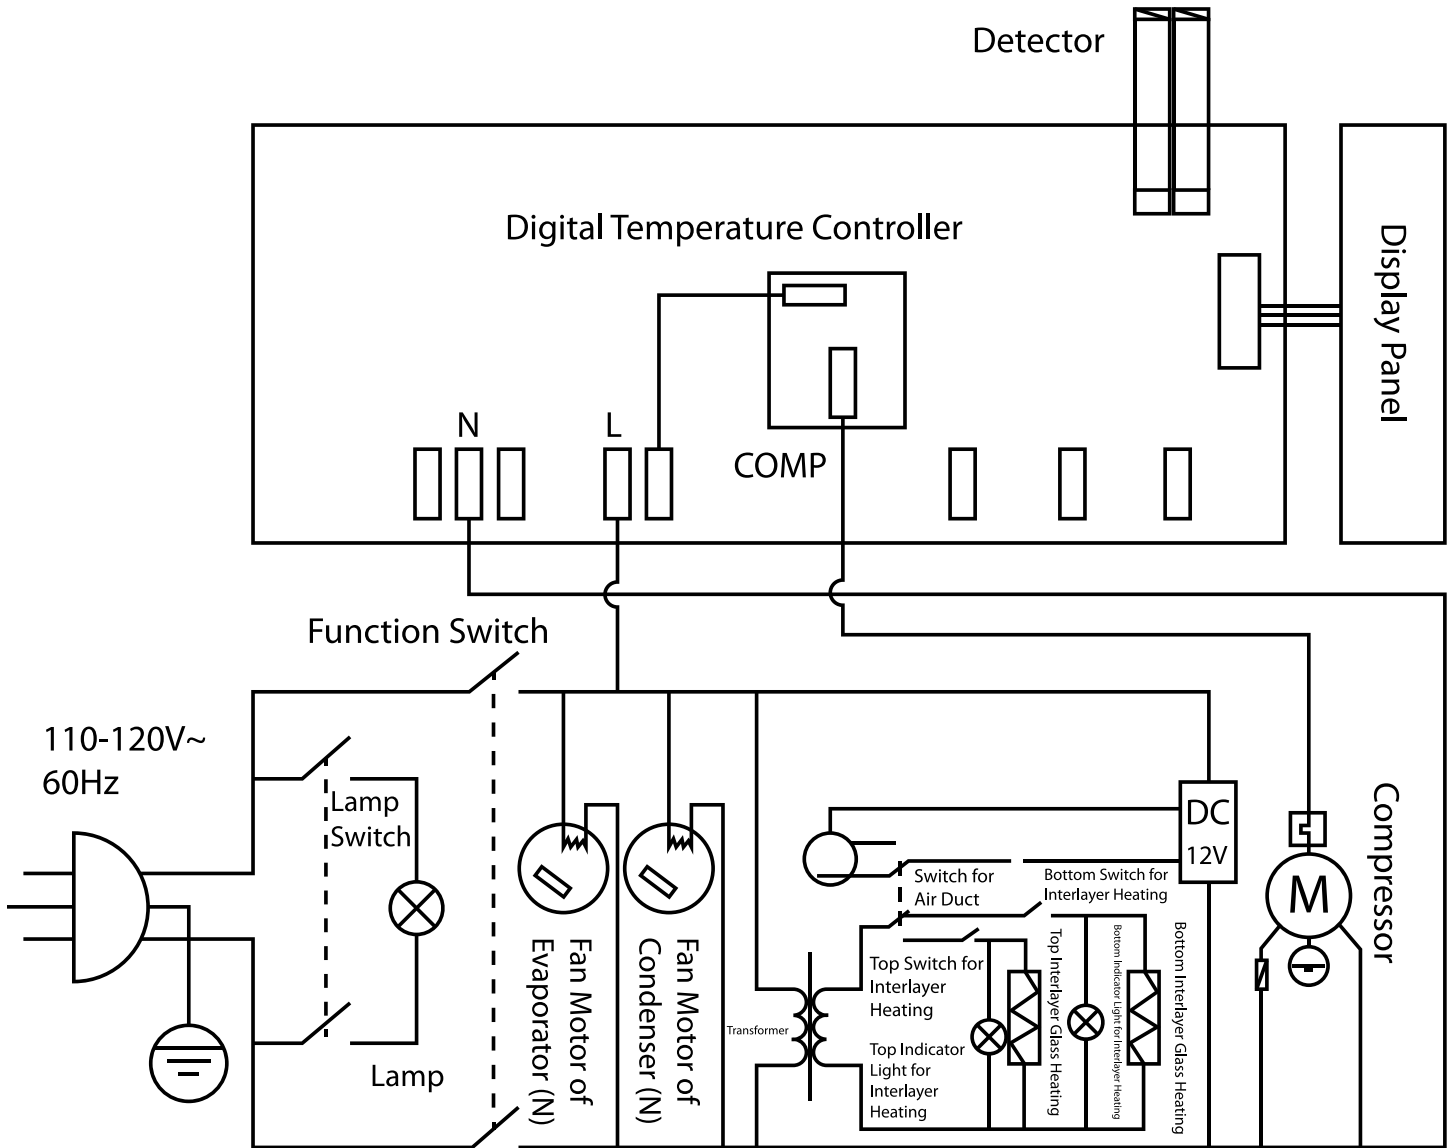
Detector

Digital Temperature Controller

Display Panel

N

L

COMP

Function Switch

110-120V~
60Hz

Lamp Switch

Lamp

Fan Motor of Evaporator (N)

Fan Motor of Condenser (N)

Transformer

DC
12V

Switch for Air Duct

Bottom Switch for Interlayer Heating

Top Switch for Interlayer Heating

Top Indicator Light for Interlayer Heating

Top Interlayer Glass Heating

Bottom Indicator Light for Interlayer Heating

Bottom Interlayer Glass Heating

M

Compressor